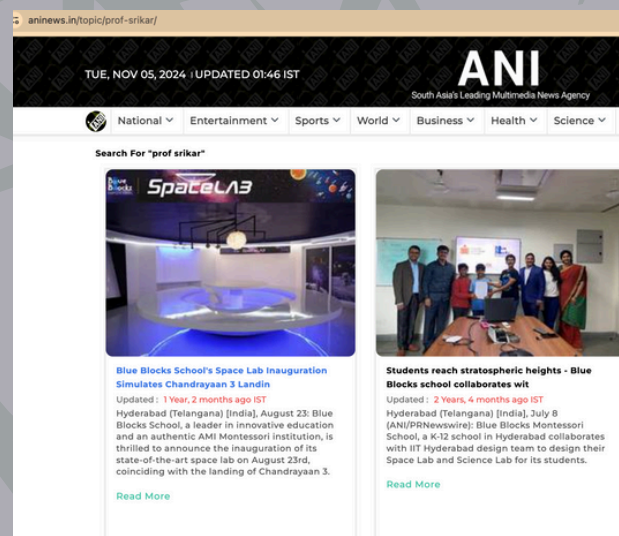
aninews.in/topic/prof-srikar/

TUE, NOV 05, 2024 | UPDATED 01:46 IST

ANI
South Asia's Leading Multimedia News Agency

National Entertainment Sports World Business Health Science

Search For "prof srikar"

Blue Blocks
SpaceLAB

Blue Blocks School's Space Lab Inauguration Simulates Chandrayaan 3 Landin

Updated : 1 Year, 2 months ago IST

Hyderabad (Telangana) [India], August 23: Blue Blocks School, a leader in innovative education and an authentic AMI Montessori institution, is thrilled to announce the inauguration of its state-of-the-art space lab on August 23rd, coinciding with the landing of Chandrayaan 3.

Read More

Students reach stratospheric heights - Blue Blocks school collaborates wit

Updated : 2 Years, 4 months ago IST

Hyderabad (Telangana) [India], July 8 (ANI/PRNewswire): Blue Blocks Montessori School, a K-12 school in Hyderabad collaborates with IIT Hyderabad design team to design their Space Lab and Science Lab for its students.

Read More